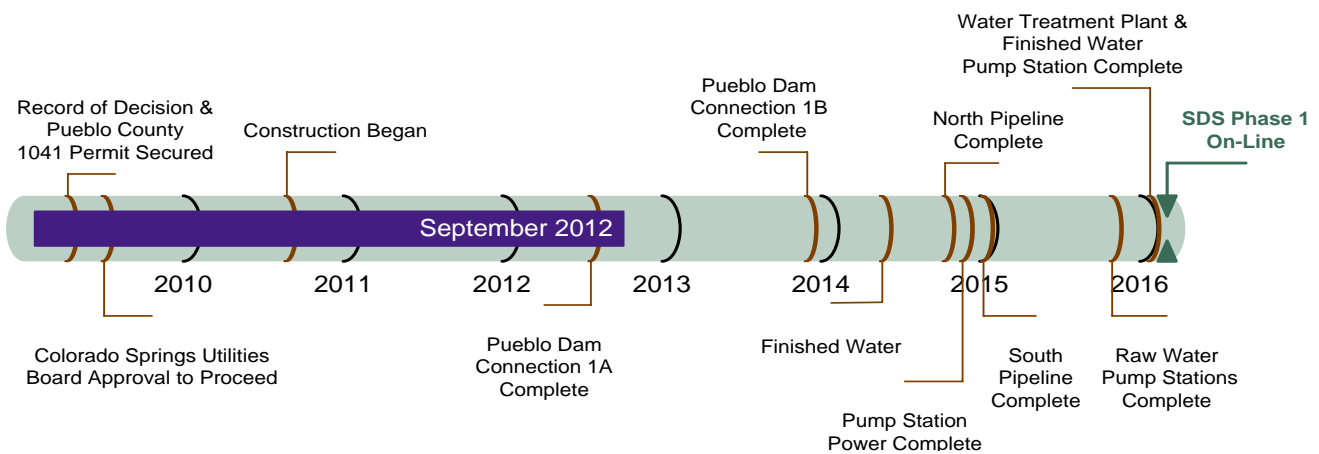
Water Treatment Plant & Finished Water Pump Station Complete

Record of Decision & Pueblo County 1041 Permit Secured

Construction Began

Pueblo Dam Connection 1B Complete

North Pipeline Complete

SDS Phase 1 On-Line

September 2012

2010

2011

2012

2013

2014

2015

2016

Colorado Springs Utilities Board Approval to Proceed

Pueblo Dam Connection 1A Complete

Finished Water

South Pipeline Complete

Raw Water Pump Stations Complete

Pump Station Power Complete